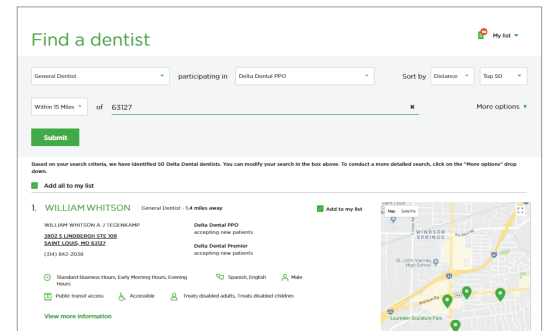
Find a dentist

My list

General Dentist

participating in

Delta Dental PPO

Sort by

Distance

Top 50

Within 15 Miles

of

63127

More options

Submit

Based on your search criteria, we have identified 50 Delta Dental dentists. You can modify your search in the box above. To conduct a more detailed search, click on the "More options" drop down.

Add all to my list

1. WILLIAM WHITSON General Dentist - 1.4 miles away

Add to my list

WILLIAM WHITSON A J TEGENKAMP
3802 S LINDBERGH STE 108
SAINT LOUIS, MO 63127
(314) 842-2038

Delta Dental PPO
accepting new patients

Delta Dental Premier
accepting new patients

Standard Business Hours, Early Morning Hours, Evening Hours

Spanish, English

Male

Public transit access

Accessible

Treats disabled adults, Treats disabled children

View more information

Map Satellite

WINDSOR SPRINGS

St. John Vianney High School

Laumeier Sculpture Park